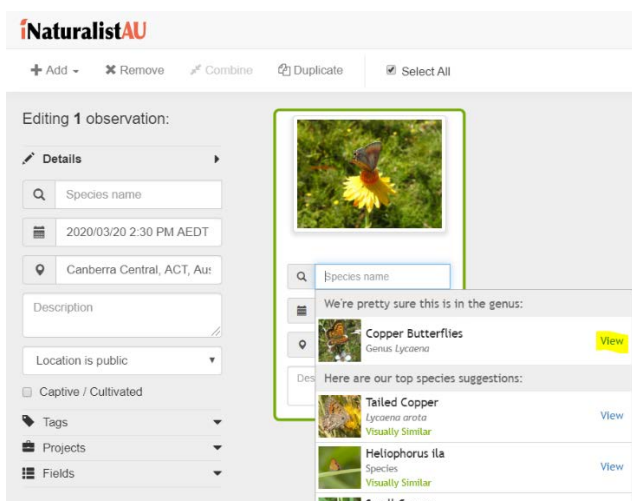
iNaturalistAU

+ Add ▾ ✖ Remove Combine Duplicate Select All

Editing 1 observation:

Details

Species name

2020/03/20 2:30 PM AEDT

Canberra Central, ACT, Aus

Description

Location is public

Captive / Cultivated

Tags

Projects

Fields

Species name

We're pretty sure this is in the genus:

Copper Butterflies
Genus Lycaena
View

Here are our top species suggestions:

Tailed Copper
Lycaena arota
Visually Similar
View

Heliophorus ila
Species
Visually Similar
View

Des

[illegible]